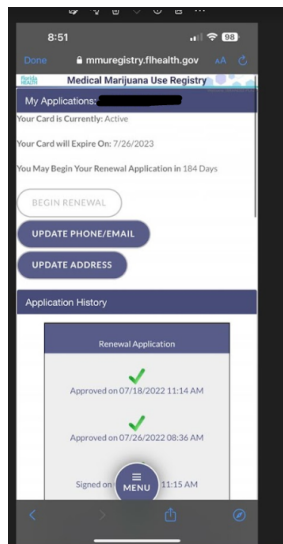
8:51

98

Done

mmuregistry.flhealth.gov

AA

Florida Health

Medical Marijuana Use Registry

My Applications: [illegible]

Your Card is Currently: Active

Your Card will Expire On: 7/26/2023

You May Begin Your Renewal Application in 184 Days

BEGIN RENEWAL

UPDATE PHONE/EMAIL

UPDATE ADDRESS

Application History

Renewal Application

Approved on 07/18/2022 11:14 AM

Approved on 07/26/2022 08:36 AM

Signed on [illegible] 11:15 AM

MENU